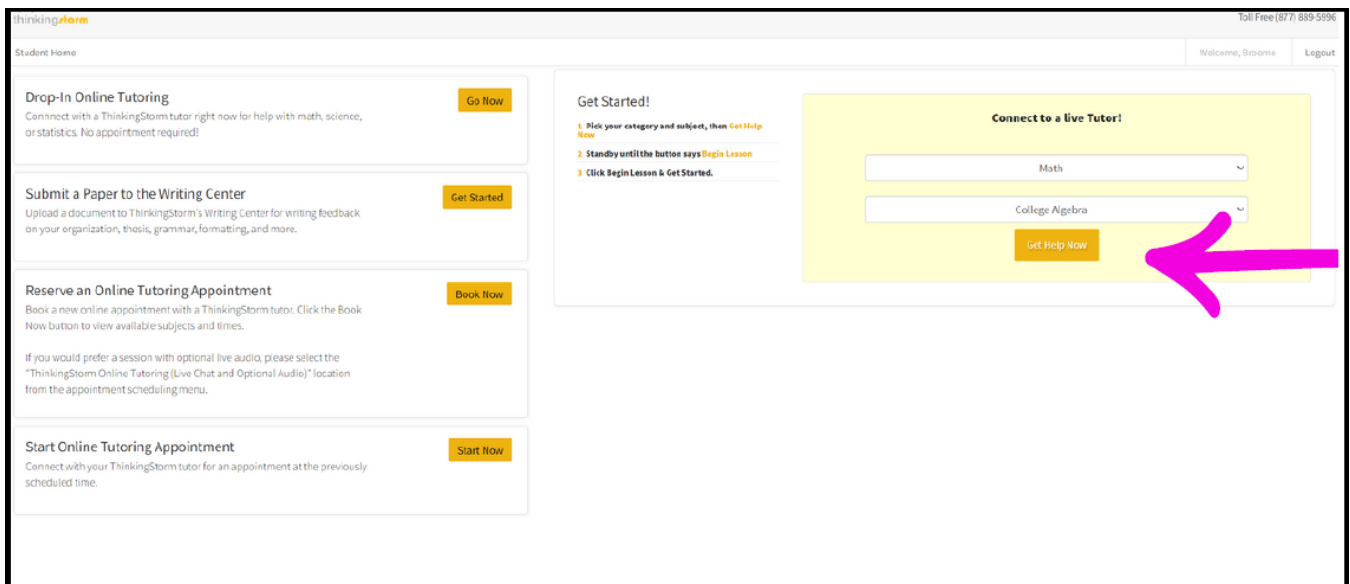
thinkingstorm

Toll Free (877) 889-5996

Student Home

Welcome, Broome

Logout

Drop-In Online Tutoring

Connect with a ThinkingStorm tutor right now for help with math, science, or statistics. No appointment required!

Go Now

Submit a Paper to the Writing Center

Upload a document to ThinkingStorm's Writing Center for writing feedback on your organization, thesis, grammar, formatting, and more.

Get Started

Reserve an Online Tutoring Appointment

Book a new online appointment with a ThinkingStorm tutor. Click the Book Now button to view available subjects and times.

If you would prefer a session with optional live audio, please select the "ThinkingStorm Online Tutoring (Live Chat and Optional Audio)" location from the appointment scheduling menu.

Book Now

Start Online Tutoring Appointment

Connect with your ThinkingStorm tutor for an appointment at the previously scheduled time.

Start Now

Get Started!

1 Pick your category and subject, then Get Help Now

2 Standby until the button says Begin Lesson

3 Click Begin Lesson & Get Started.

Connect to a live Tutor!

Math

College Algebra

Get Help Now